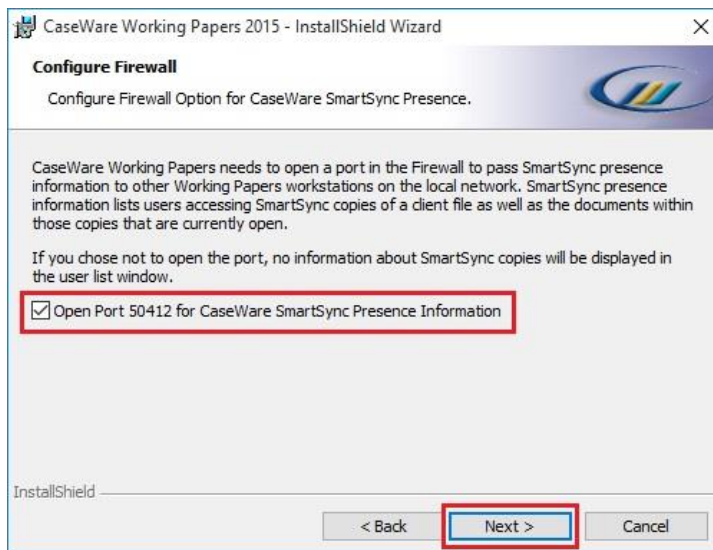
CaseWare Working Papers 2015 - InstallShield Wizard

Configure Firewall

Configure Firewall Option for CaseWare SmartSync Presence.

CaseWare Working Papers needs to open a port in the Firewall to pass SmartSync presence information to other Working Papers workstations on the local network. SmartSync presence information lists users accessing SmartSync copies of a client file as well as the documents within those copies that are currently open.

If you chose not to open the port, no information about SmartSync copies will be displayed in the user list window.

☑ Open Port 50412 for CaseWare SmartSync Presence Information

InstallShield

< Back

Next >

Cancel